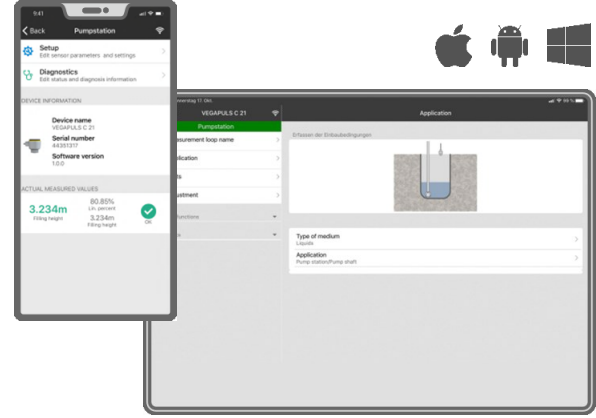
9:41

Back Pumpstation

Setup
Edit sensor parameters and settings

Diagnostics
Edit status and diagnosis information

DEVICE INFORMATION

Device name
VEGAPULS C 21

Serial number
44351317

Software version
1.0.0

ACTUAL MEASURED VALUES

3.234m
Filling height

80.85%
Lin. percent

3.234m
Filling height

OK

nerstag 17. Okt

VEGAPULS C 21

Pumpstation

surement loop name

lication

s

ustment

functions

e

Application

Erfassen der Einbaubedingungen

Type of medium
Liquids

Application
Pump station/Pump shaft